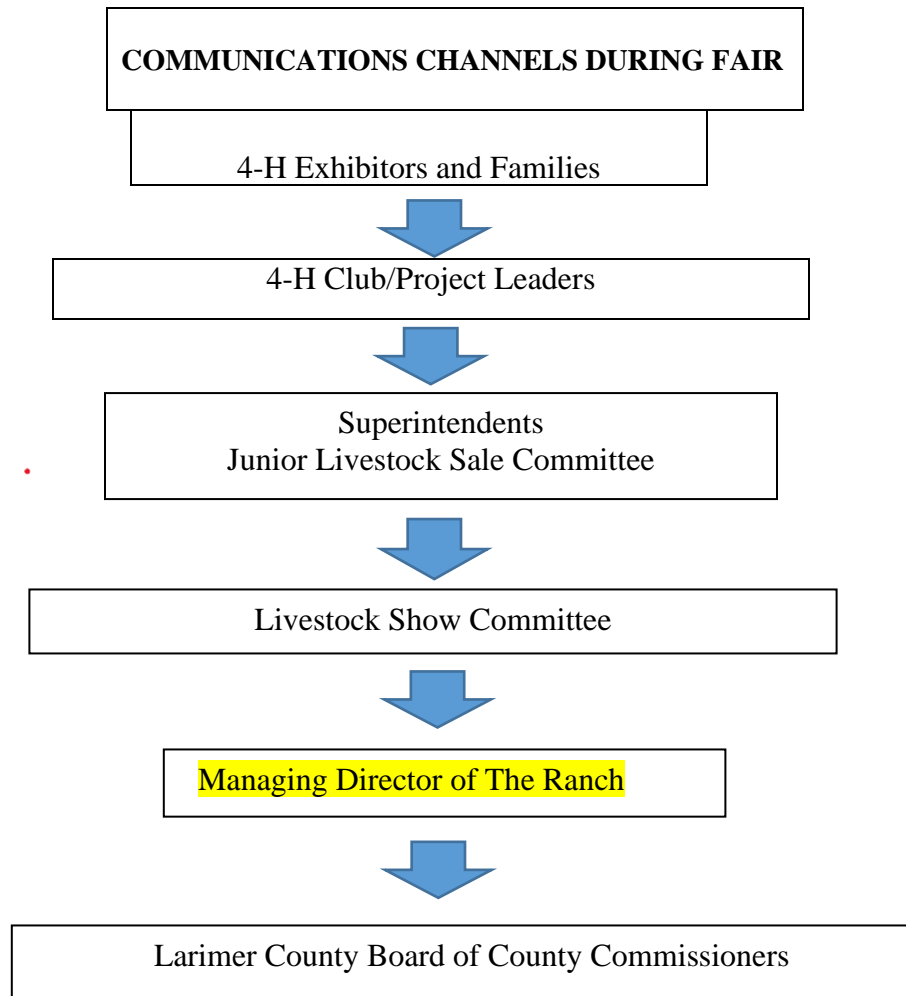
COMMUNICATIONS CHANNELS DURING FAIR

4-H Exhibitors and Families

4-H Club/Project Leaders

Superintendents
Junior Livestock Sale Committee

Livestock Show Committee

Managing Director of The Ranch

Larimer County Board of County Commissioners